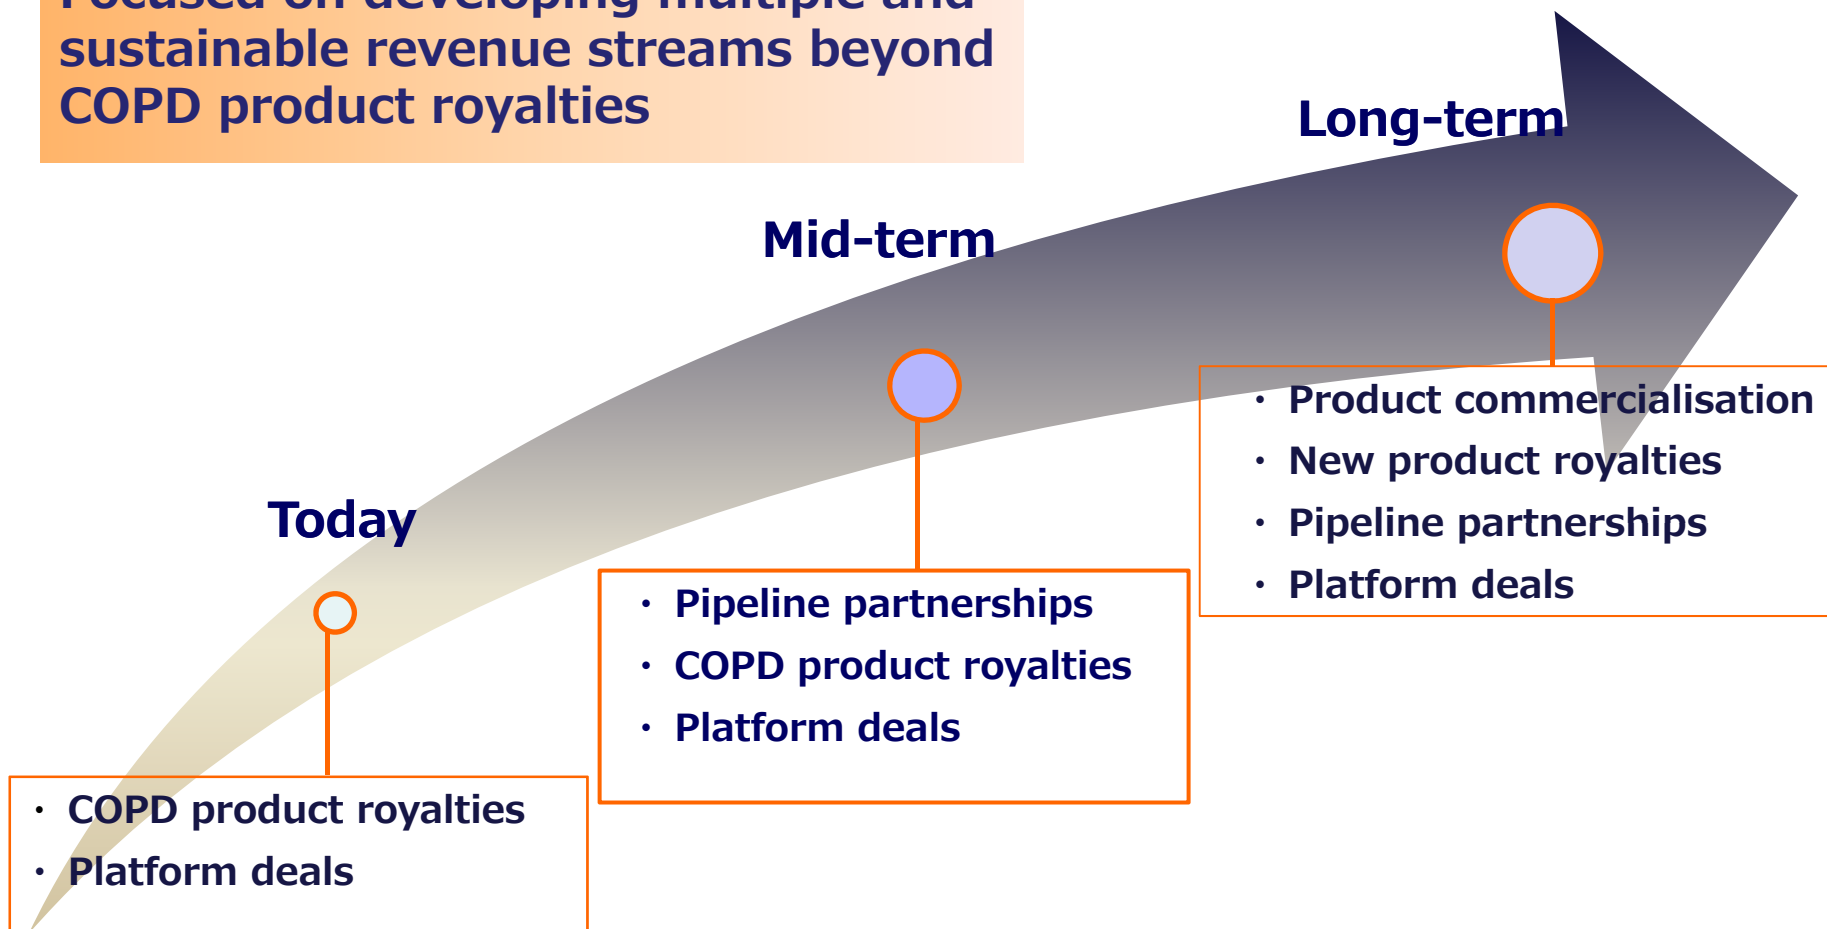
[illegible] sustainable revenue streams beyond COPD product royalties

Long-term

Mid-term

Today

• Product commercialisation
• New product royalties
• Pipeline partnerships
• Platform deals

• Pipeline partnerships
• COPD product royalties
• Platform deals

• COPD product royalties
• Platform deals